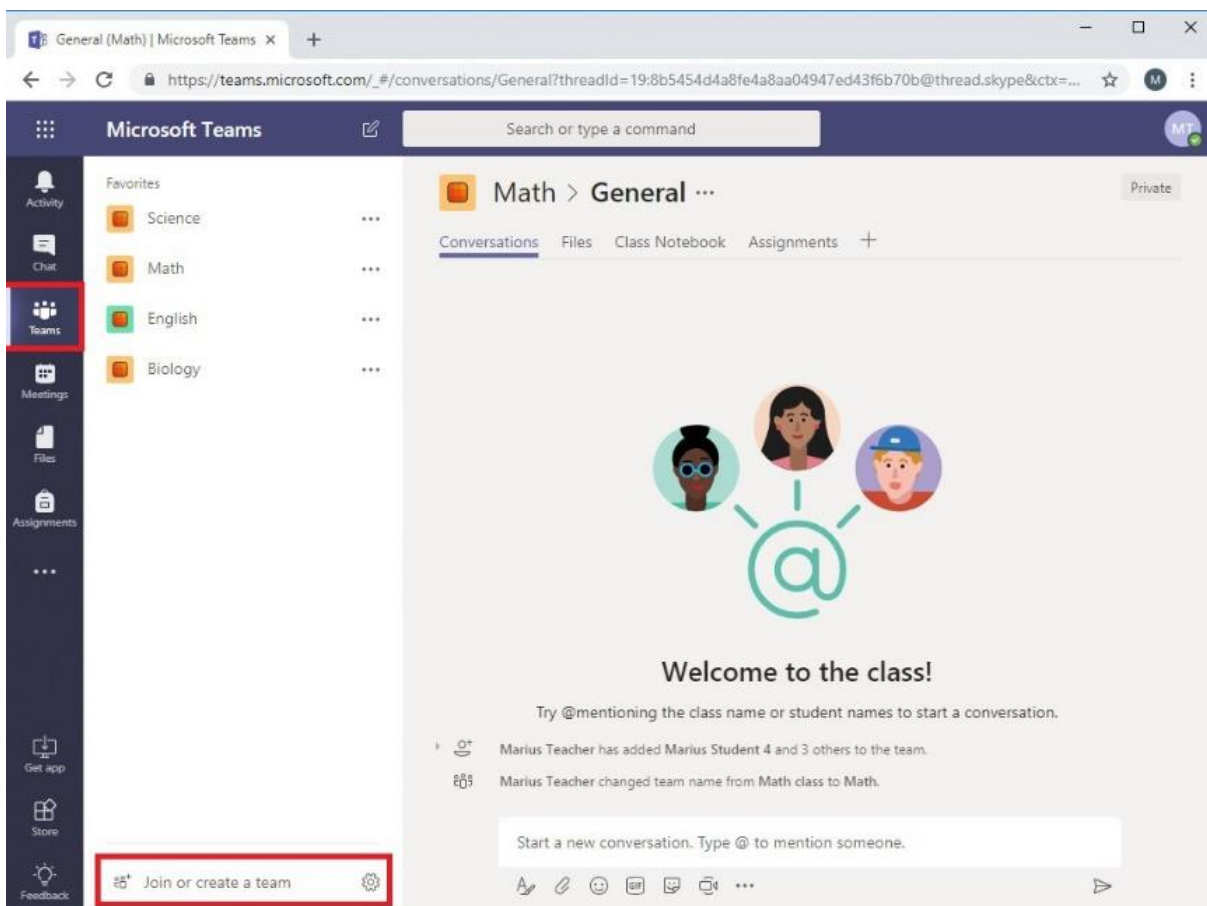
General (Math) | Microsoft Teams ×
+
https://teams.microsoft.com/_#/conversations/General?threadId=19:8b5454d4a8fe4a8aa04947ed43f6b70b@thread.skype&ctx=...
M

Microsoft Teams
Search or type a command
MT

Activity
Chat
Teams
Meetings
Files
Assignments
...
Get app
Store
Feedback

Favorites
Science ...
Math ...
English ...
Biology ...

Join or create a team

Math > General ...
Private
Conversations Files Class Notebook Assignments +

Welcome to the class!

Try @mentioning the class name or student names to start a conversation.

Marius Teacher has added Marius Student 4 and 3 others to the team.

Marius Teacher changed team name from Math class to Math.

Start a new conversation. Type @ to mention someone.
...